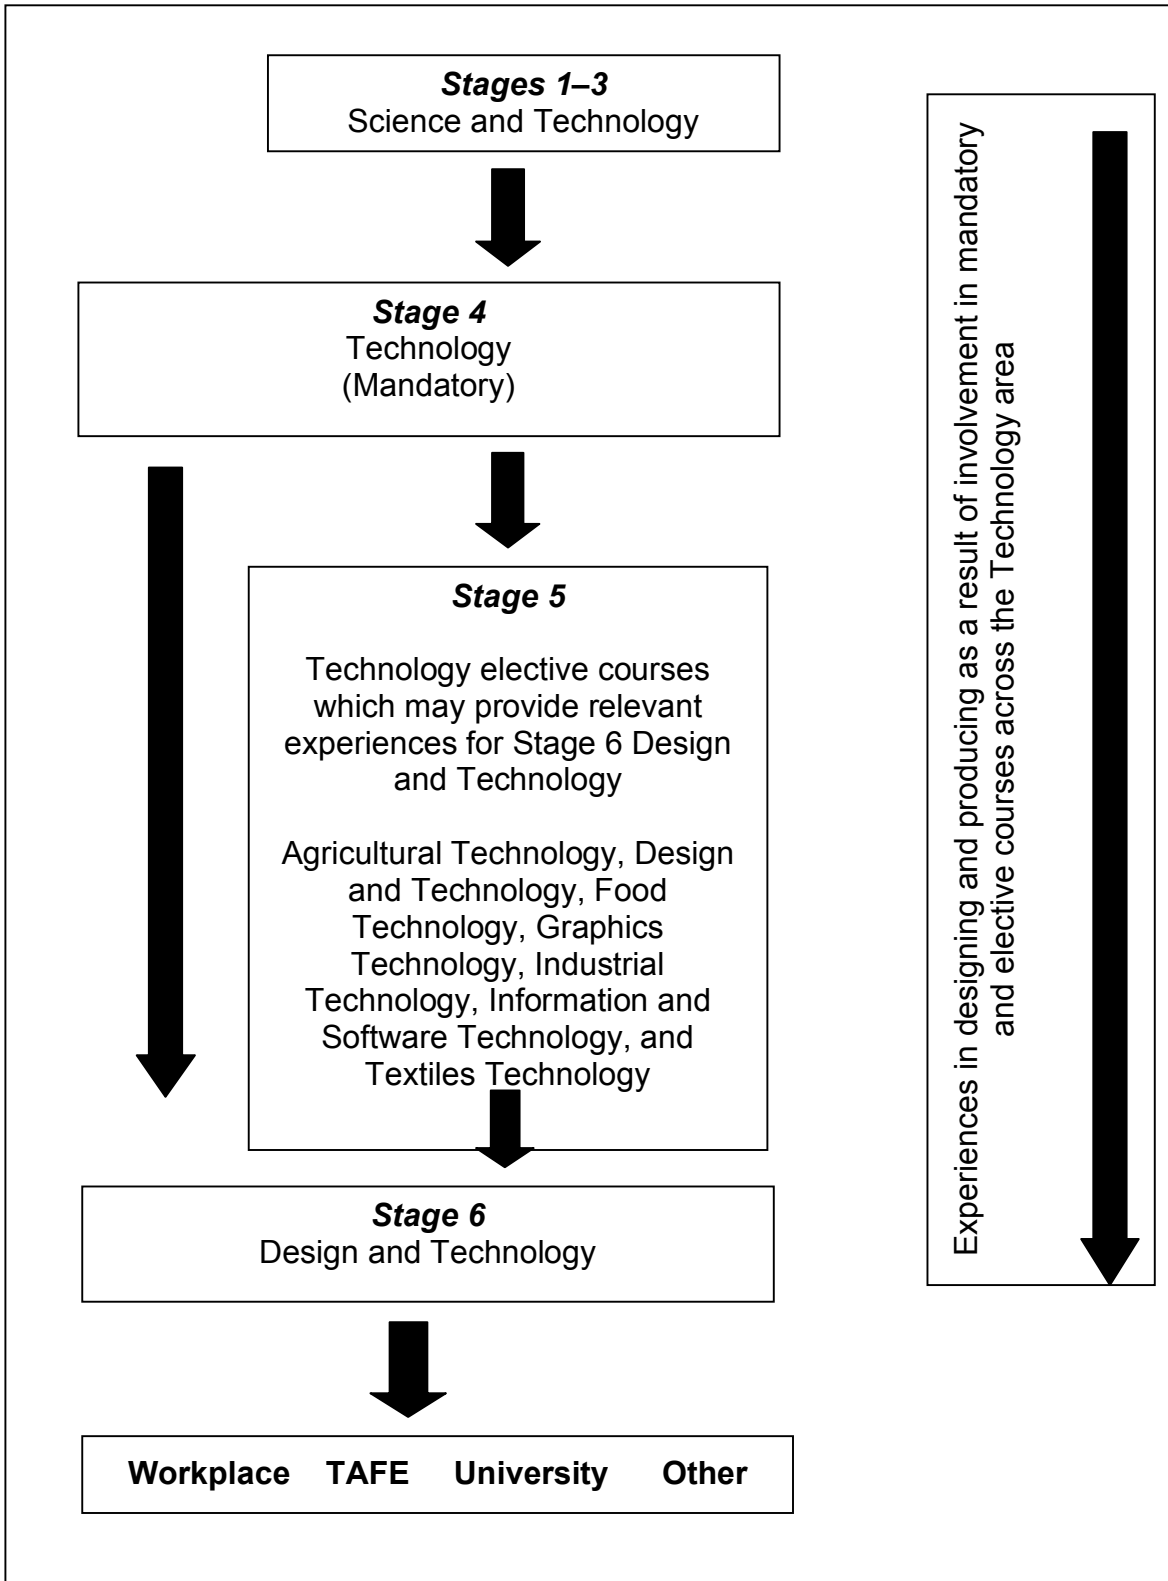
***Stages 1–3***
Science and Technology

***Stage 4***
Technology
(Mandatory)

***Stage 5***

Technology elective courses which may provide relevant experiences for Stage 6 Design and Technology

Agricultural Technology, Design and Technology, Food Technology, Graphics Technology, Industrial Technology, Information and Software Technology, and Textiles Technology

***Stage 6***
Design and Technology

**Workplace TAFE University Other**

Experiences in designing and producing as a result of involvement in mandatory and elective courses across the Technology area